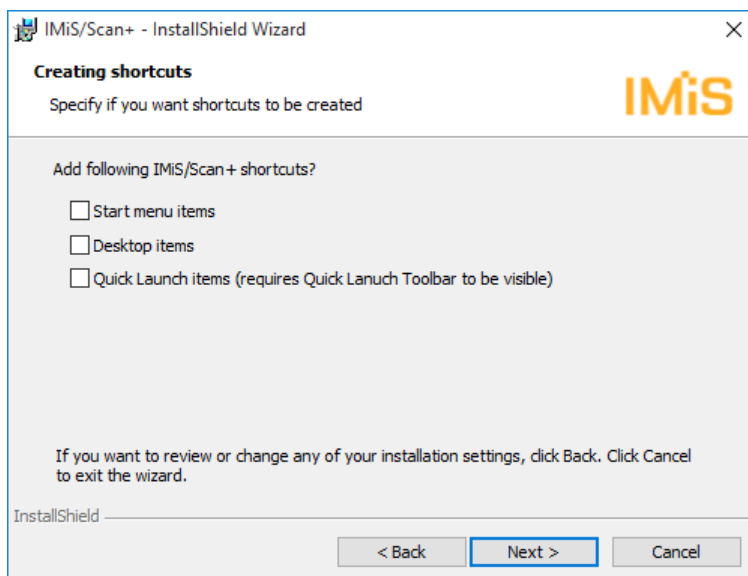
IMiS/Scan+ - InstallShield Wizard

Creating shortcuts

Specify if you want shortcuts to be created

IMiS

Add following IMiS/Scan+ shortcuts?

Start menu items

Desktop items

Quick Launch items (requires Quick Lanuch Toolbar to be visible)

If you want to review or change any of your installation settings, click Back. Click Cancel to exit the wizard.

InstallShield

< Back

Next >

Cancel